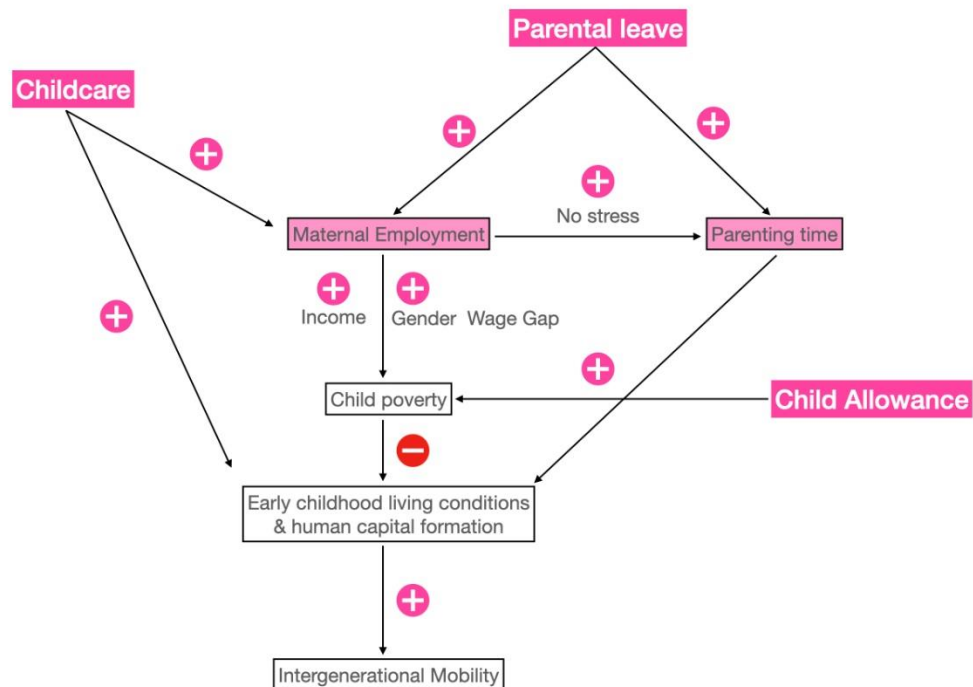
Parental leave

Childcare

+

+

+

+

No stress

Maternal Employment

Parenting time

+

+

+

Income

Gender Wage Gap

+

Child poverty

Child Allowance

−

Early childhood living conditions & human capital formation

+

Intergenerational Mobility